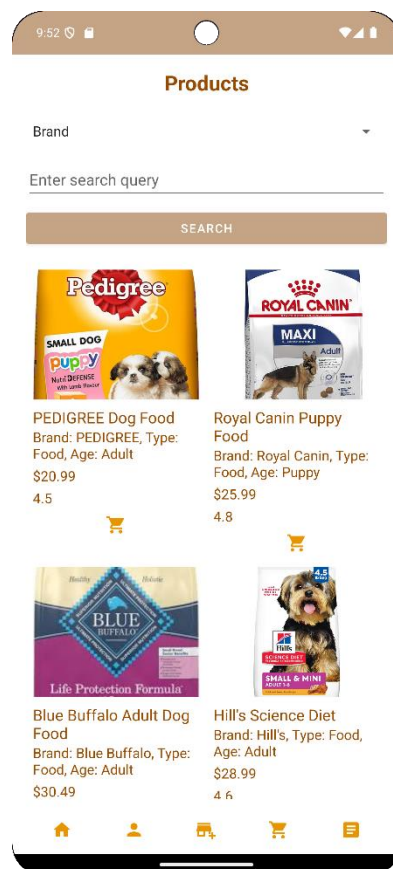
9:52

Products

Brand

Enter search query

SEARCH

Pedigree
SMALL DOG
puppy
Nutri DEFENSE
with Lamb Flavour

ROYAL CANIN
MAXI
Adult

PEDIGREE Dog Food
Brand: PEDIGREE, Type: Food, Age: Adult
$20.99
4.5

Royal Canin Puppy Food
Brand: Royal Canin, Type: Food, Age: Puppy
$25.99
4.8

Healthy Holistic
BLUE
BUFFALO
Life Protection Formula

4.5
Hill's
SCIENCE DIET
SMALL & MINI
ADULT 1-6

Blue Buffalo Adult Dog Food
Brand: Blue Buffalo, Type: Food, Age: Adult
$30.49

Hill's Science Diet
Brand: Hill's, Type: Food, Age: Adult
$28.99
4.6